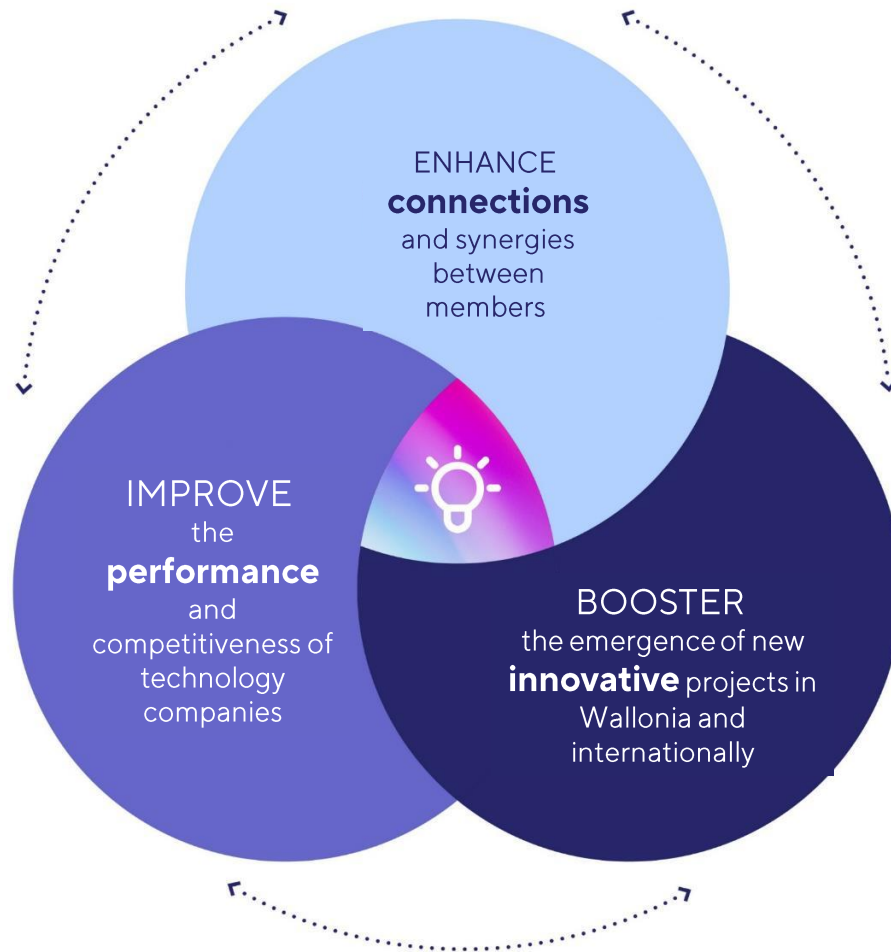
ENHANCE **connections** and synergies between members

IMPROVE the **performance** and competitiveness of technology companies

BOOSTER the emergence of new **innovative** projects in Wallonia and internationally